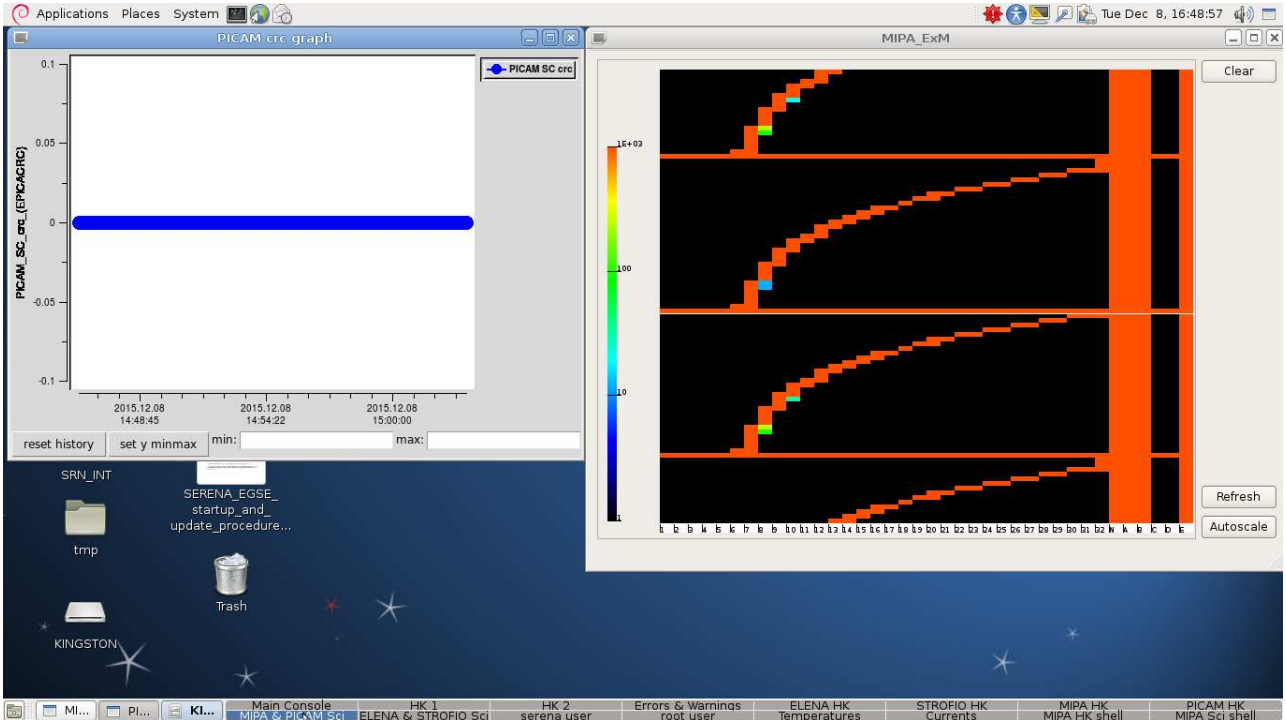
Applications Places System

Tue Dec 8, 16:48:57

PICAM crc graph

PICAM SC crc

0.1

0.05

0

-0.05

-0.1

PICAM_SC_crc_(EPICACRC)

2015.12.08 14:48:45

2015.12.08 14:54:22

2015.12.08 15:00:00

reset history

set y minmax

min:

max:

MIPA_ExM

Clear

1E+03

100

10

1

Refresh

Autoscale

SRN_INT

SERENA_EGSE_ startup_and_ update_procedure...

tmp

Trash

KINGSTON

MI...

PI...

KI...

Main Console

MIPA & PICAM Sci

HK 1

ELENA & STROFIO Sci

HK 2

serena user

Errors & Warnings

root user

ELENA HK

Temperatures

STROFIO HK

Currents

MIPA HK

MIPA HK shell

PICAM HK

MIPA Sci shell